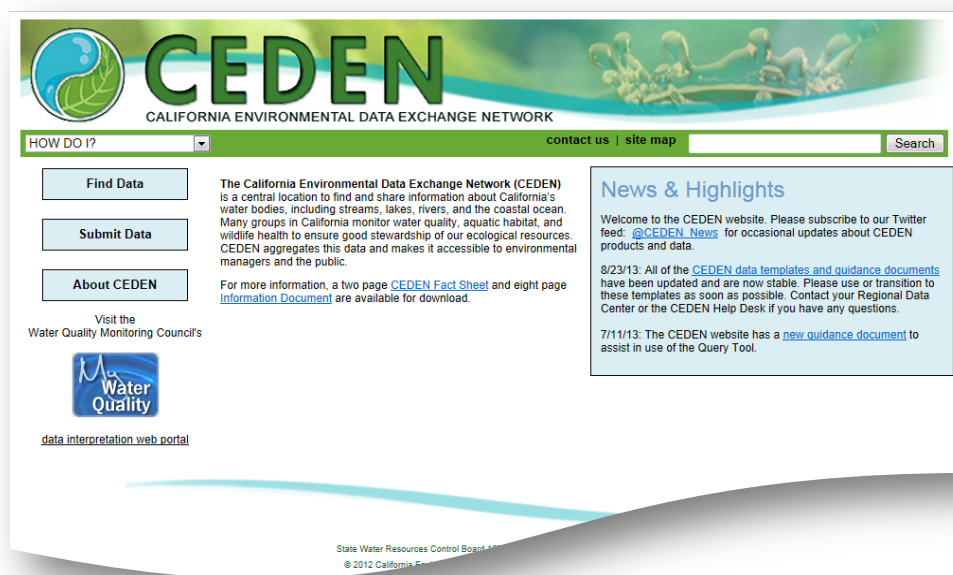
CEDEN
CALIFORNIA ENVIRONMENTAL DATA EXCHANGE NETWORK

HOW DO I?

contact us | site map

Search

Find Data

Submit Data

About CEDEN

Visit the Water Quality Monitoring Council's

My Water Quality

data interpretation web portal

**The California Environmental Data Exchange Network (CEDEN)** is a central location to find and share information about California's water bodies, including streams, lakes, rivers, and the coastal ocean. Many groups in California monitor water quality, aquatic habitat, and wildlife health to ensure good stewardship of our ecological resources. CEDEN aggregates this data and makes it accessible to environmental managers and the public.

For more information, a two page CEDEN Fact Sheet and eight page Information Document are available for download.

News & Highlights

Welcome to the CEDEN website. Please subscribe to our Twitter feed: @CEDEN_News for occasional updates about CEDEN products and data.

8/23/13: All of the CEDEN data templates and guidance documents have been updated and are now stable. Please use or transition to these templates as soon as possible. Contact your Regional Data Center or the CEDEN Help Desk if you have any questions.

7/11/13: The CEDEN website has a new guidance document to assist in use of the Query Tool.

State Water Resources Control Board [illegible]

© 2012 California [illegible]